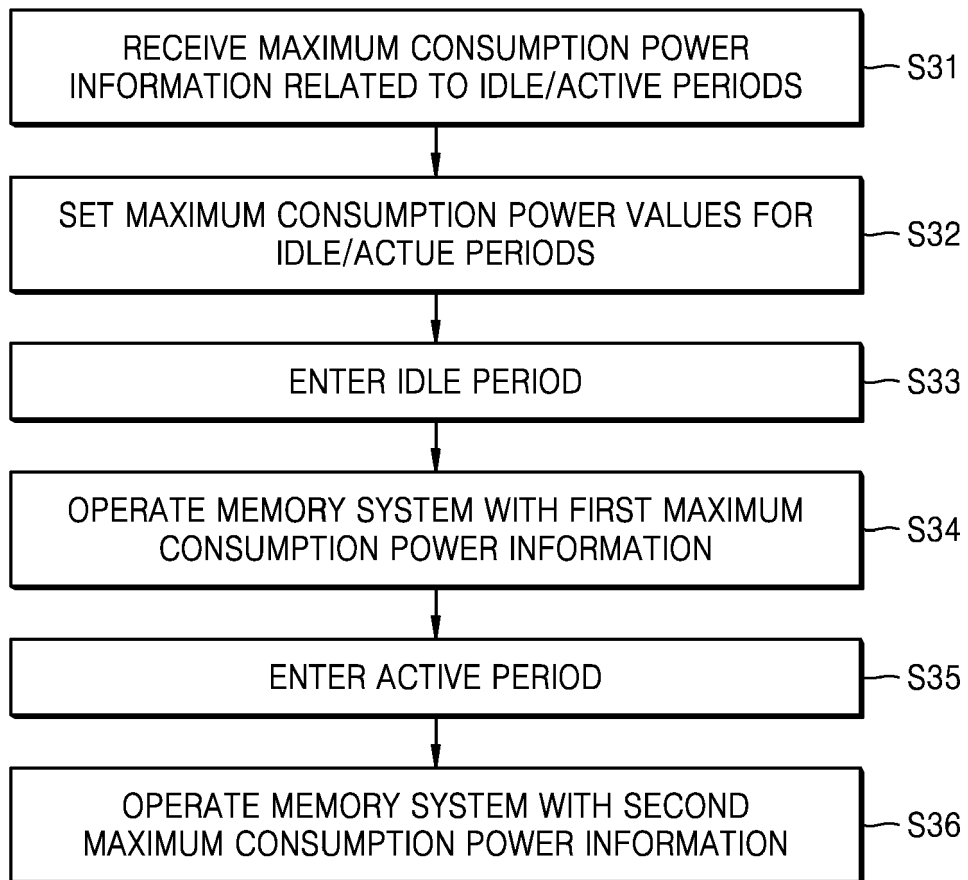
RECEIVE MAXIMUM CONSUMPTION POWER INFORMATION RELATED TO IDLE/ACTIVE PERIODS

S31

SET MAXIMUM CONSUMPTION POWER VALUES FOR IDLE/ACTUE PERIODS

S32

ENTER IDLE PERIOD

S33

OPERATE MEMORY SYSTEM WITH FIRST MAXIMUM CONSUMPTION POWER INFORMATION

S34

ENTER ACTIVE PERIOD

S35

OPERATE MEMORY SYSTEM WITH SECOND MAXIMUM CONSUMPTION POWER INFORMATION

S36